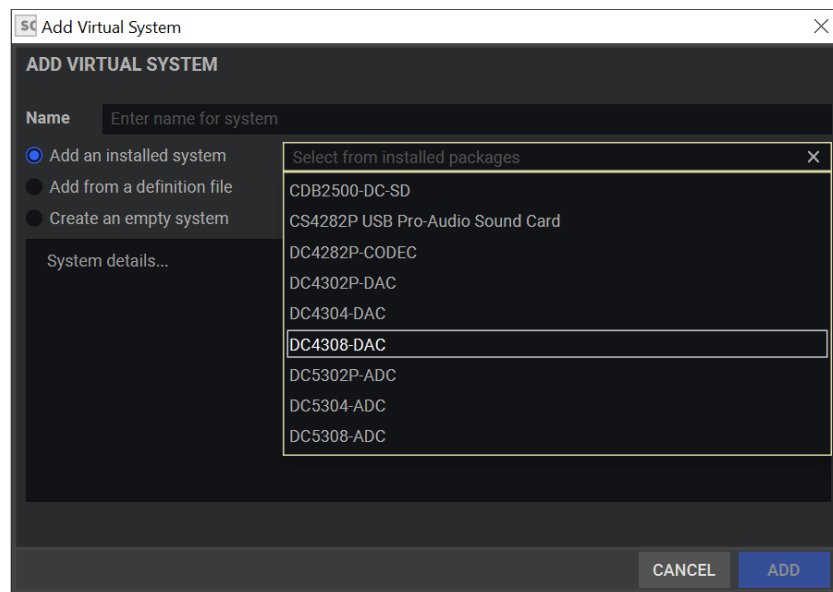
SC Add Virtual System
×
ADD VIRTUAL SYSTEM

Name Enter name for system

Add an installed system
Add from a definition file
Create an empty system

Select from installed packages ×
CDB2500-DC-SD
CS4282P USB Pro-Audio Sound Card
DC4282P-CODEC
DC4302P-DAC
DC4304-DAC
DC4308-DAC
DC5302P-ADC
DC5304-ADC
DC5308-ADC

System details...

CANCEL ADD